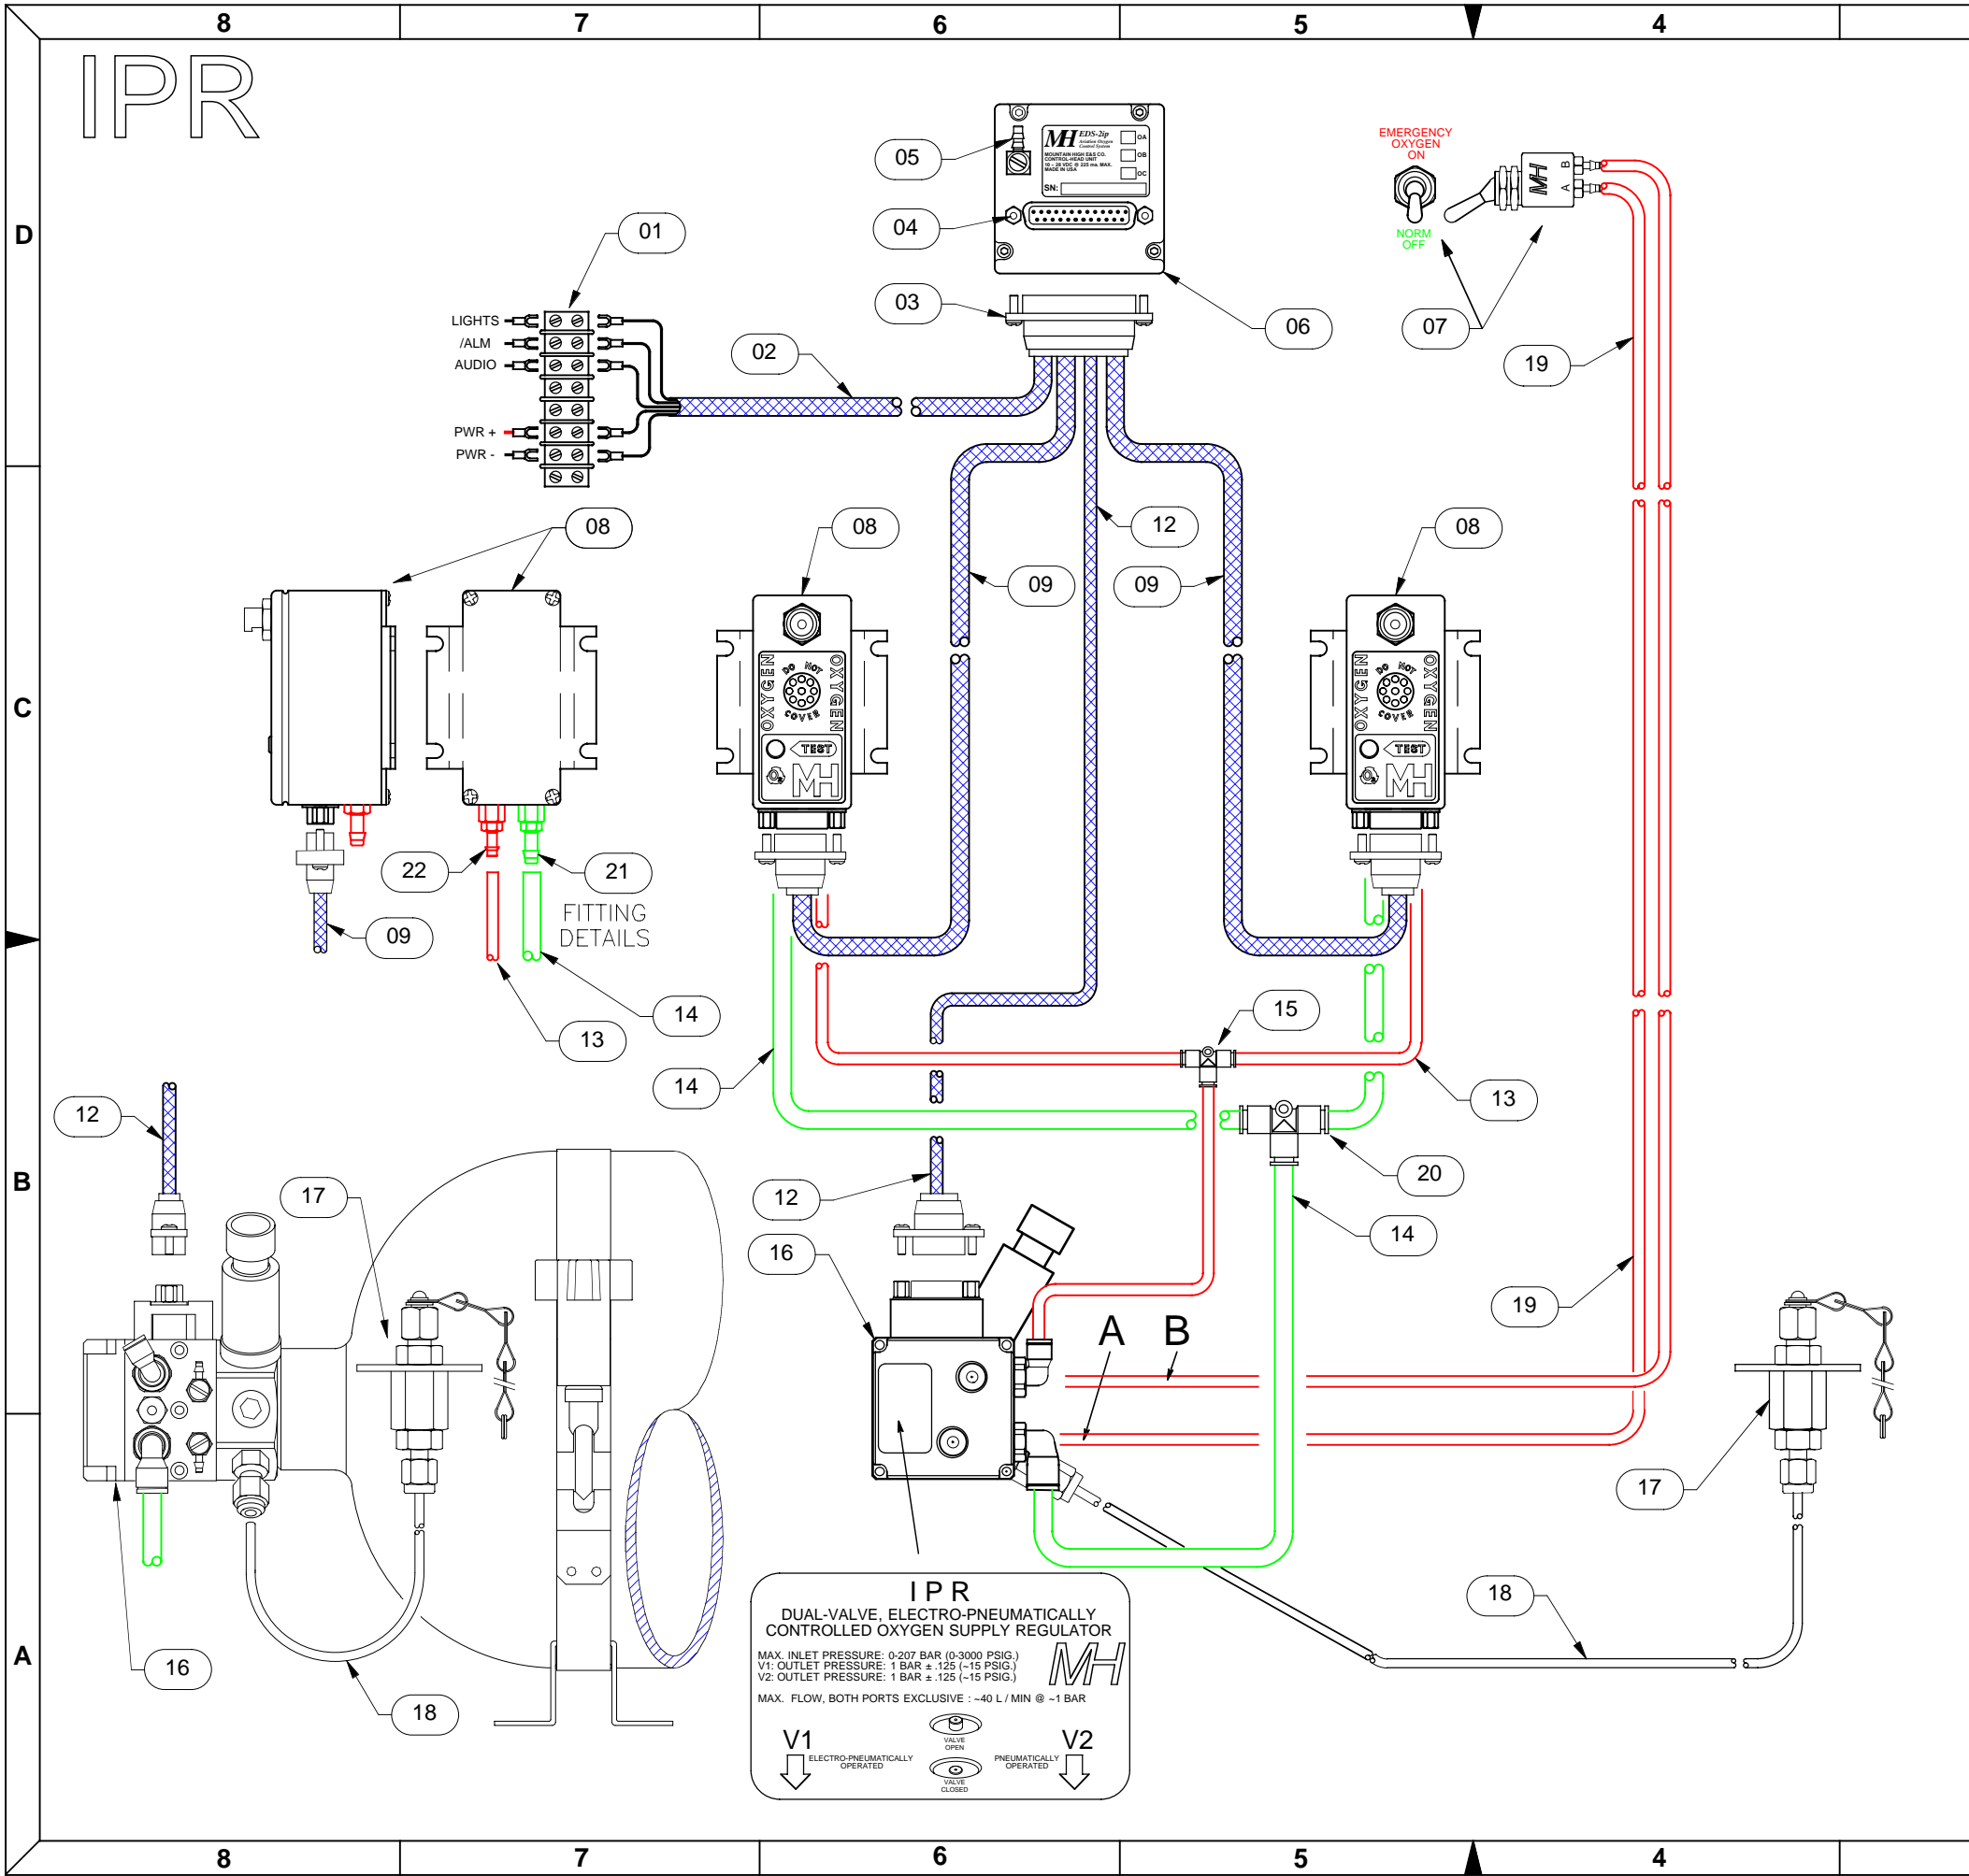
8 7 6 5 4

IPR

D

C

B

A

01

LIGHTS
/ALM
AUDIO
PWR +
PWR -

02

03

04

05

06

07

EMERGENCY OXYGEN ON

NORM OFF

MH EDS-2ip

19

08

08

08

09

09

09

12

OXYGEN
DO NOT COVER
TEST
MH

22

21

FITTING DETAILS

14

13

15

13

14

20

14

12

12

17

16

A B

19

17

18

16

18

IPR
DUAL-VALVE, ELECTRO-PNEUMATICALLY CONTROLLED OXYGEN SUPPLY REGULATOR

MAX. INLET PRESSURE: 0-207 BAR (0-3000 PSIG.)
V1: OUTLET PRESSURE: 1 BAR ± .125 (~15 PSIG.)
V2: OUTLET PRESSURE: 1 BAR ± .125 (~15 PSIG.)

MAX. FLOW, BOTH PORTS EXCLUSIVE : ~40 L / MIN @ ~1 BAR

MH

V1
ELECTRO-PNEUMATICALLY OPERATED

VALVE OPEN

VALVE CLOSED

V2
PNEUMATICALLY OPERATED

8 7 6 5 4